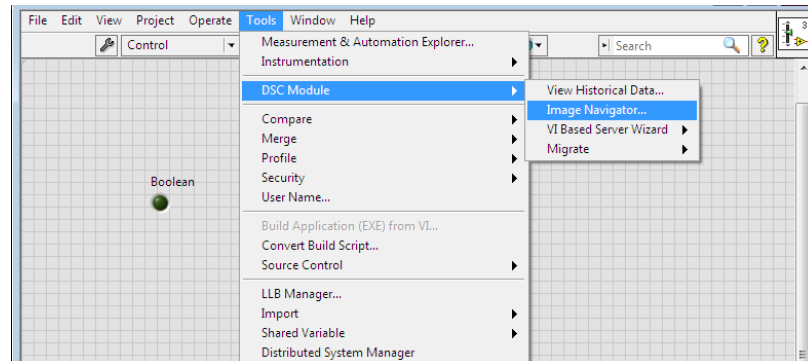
File Edit View Project Operate Tools Window Help

Control

Search

Measurement & Automation Explorer...
Instrumentation

DSC Module

Compare
Merge
Profile
Security
User Name...

Build Application (EXE) from VI...
Convert Build Script...
Source Control

LLB Manager...
Import
Shared Variable
Distributed System Manager

View Historical Data...
Image Navigator...
VI Based Server Wizard
Migrate

Boolean